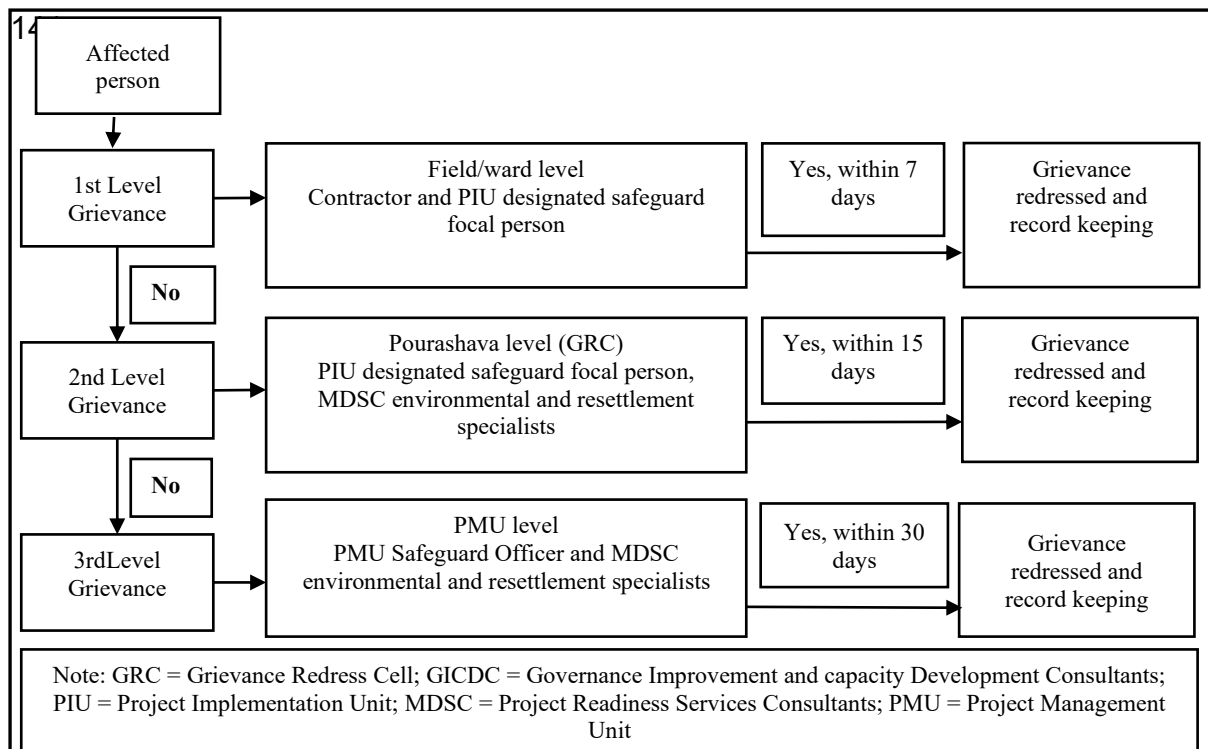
14

Affected person

1st Level Grievance

Field/ward level
Contractor and PIU designated safeguard focal person

Yes, within 7 days

Grievance redressed and record keeping

No

2nd Level Grievance

Pourashava level (GRC)
PIU designated safeguard focal person, MDSC environmental and resettlement specialists

Yes, within 15 days

Grievance redressed and record keeping

No

3rdLevel Grievance

PMU level
PMU Safeguard Officer and MDSC environmental and resettlement specialists

Yes, within 30 days

Grievance redressed and record keeping

Note: GRC = Grievance Redress Cell; GICDC = Governance Improvement and capacity Development Consultants; PIU = Project Implementation Unit; MDSC = Project Readiness Services Consultants; PMU = Project Management Unit